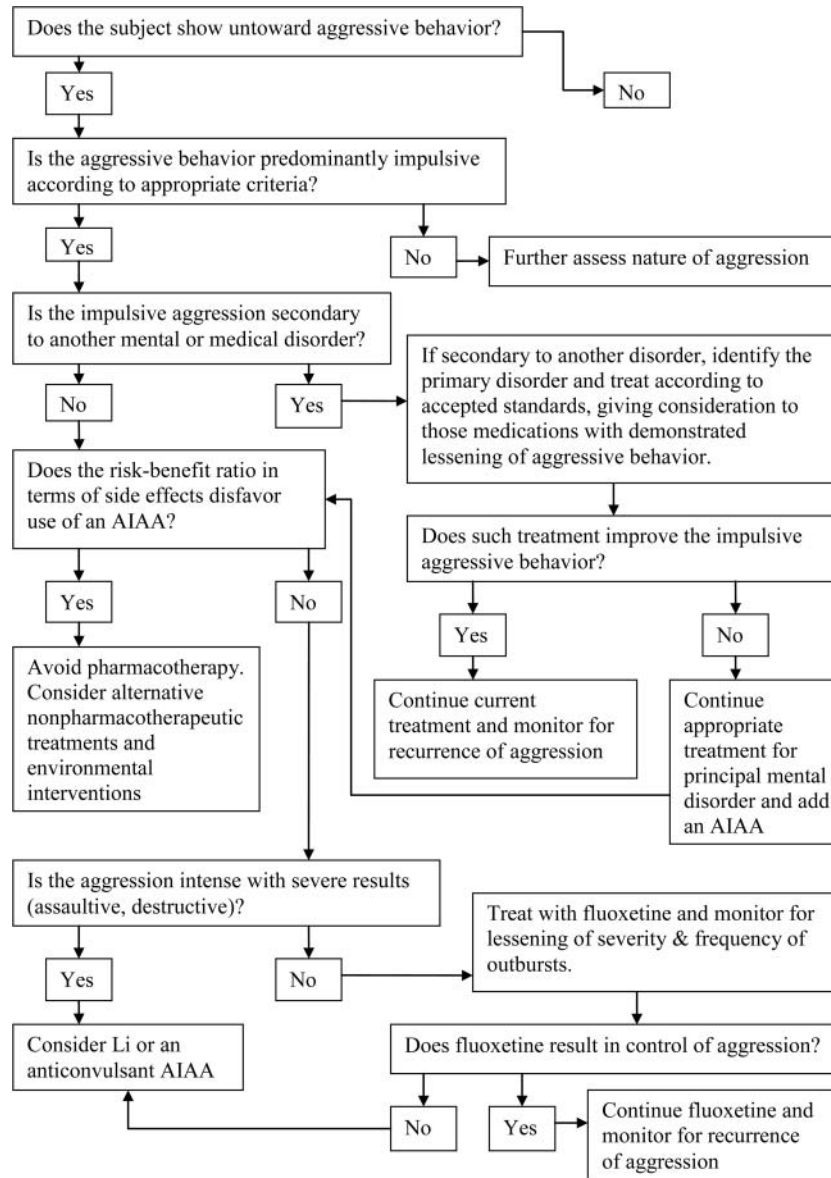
Does the subject show untoward aggressive behavior?

Yes

No

Is the aggressive behavior predominantly impulsive according to appropriate criteria?

Yes

No

Further assess nature of aggression

Is the impulsive aggression secondary to another mental or medical disorder?

No

Yes

If secondary to another disorder, identify the primary disorder and treat according to accepted standards, giving consideration to those medications with demonstrated lessening of aggressive behavior.

Does the risk-benefit ratio in terms of side effects disfavor use of an AIAA?

Does such treatment improve the impulsive aggressive behavior?

Yes

No

Yes

No

Avoid pharmacotherapy. Consider alternative nonpharmacotherapeutic treatments and environmental interventions

Continue current treatment and monitor for recurrence of aggression

Continue appropriate treatment for principal mental disorder and add an AIAA

Is the aggression intense with severe results (assaultive, destructive)?

Treat with fluoxetine and monitor for lessening of severity & frequency of outbursts.

Yes

No

Consider Li or an anticonvulsant AIAA

Does fluoxetine result in control of aggression?

No

Yes

Continue fluoxetine and monitor for recurrence of aggression